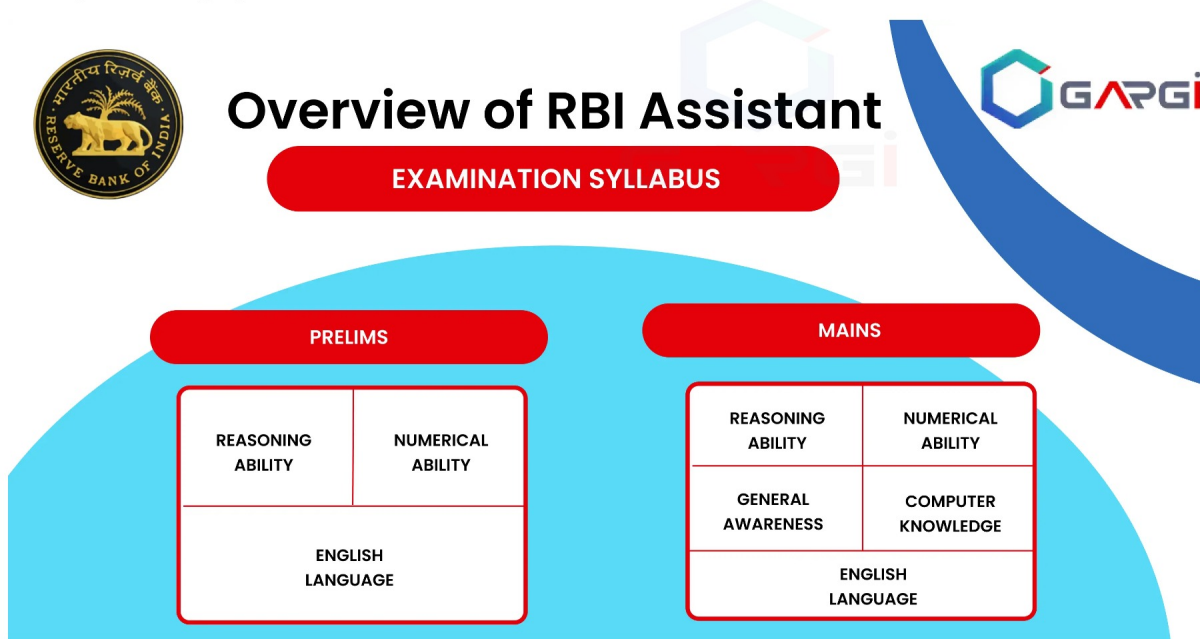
भारतीय रिज़र्व बैंक
RESERVE BANK OF INDIA

Overview of RBI Assistant

GARGI

EXAMINATION SYLLABUS

PRELIMS

| REASONING ABILITY | NUMERICAL ABILITY |
|---|---|
| ENGLISH LANGUAGE | |

MAINS

| REASONING ABILITY | NUMERICAL ABILITY |
|---|---|
| GENERAL AWARENESS | COMPUTER KNOWLEDGE |
| ENGLISH LANGUAGE | |